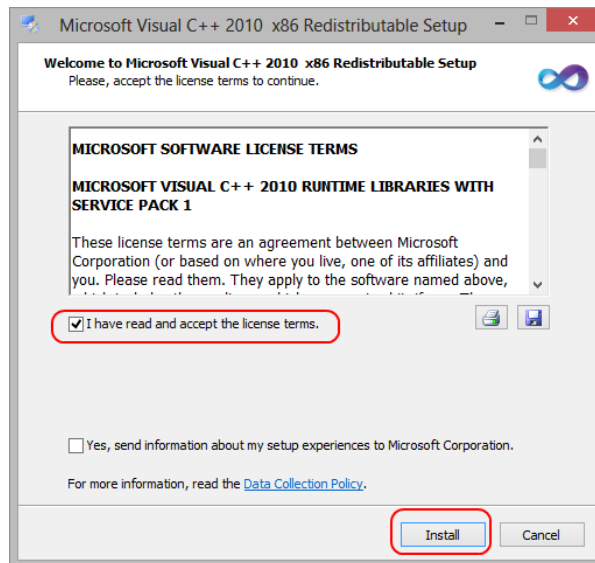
Microsoft Visual C++ 2010 x86 Redistributable Setup

Welcome to Microsoft Visual C++ 2010 x86 Redistributable Setup
Please, accept the license terms to continue.

MICROSOFT SOFTWARE LICENSE TERMS

MICROSOFT VISUAL C++ 2010 RUNTIME LIBRARIES WITH SERVICE PACK 1

These license terms are an agreement between Microsoft Corporation (or based on where you live, one of its affiliates) and you. Please read them. They apply to the software named above, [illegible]

I have read and accept the license terms.

Yes, send information about my setup experiences to Microsoft Corporation.

For more information, read the Data Collection Policy.

Install

Cancel